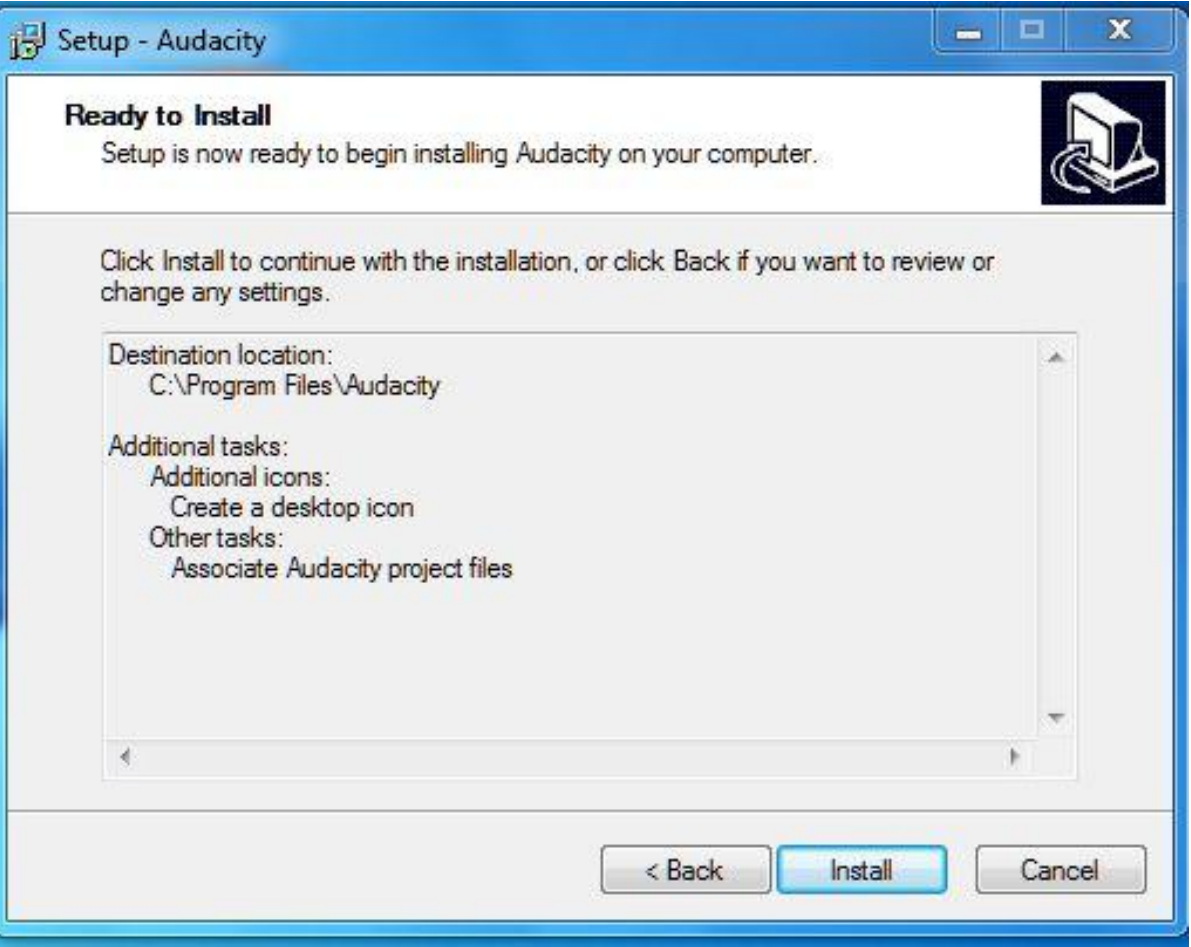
Setup - Audacity

Ready to Install
Setup is now ready to begin installing Audacity on your computer.

Click Install to continue with the installation, or click Back if you want to review or change any settings.

Destination location:
C:\Program Files\Audacity

Additional tasks:
Additional icons:
Create a desktop icon
Other tasks:
Associate Audacity project files

< Back
Install
Cancel